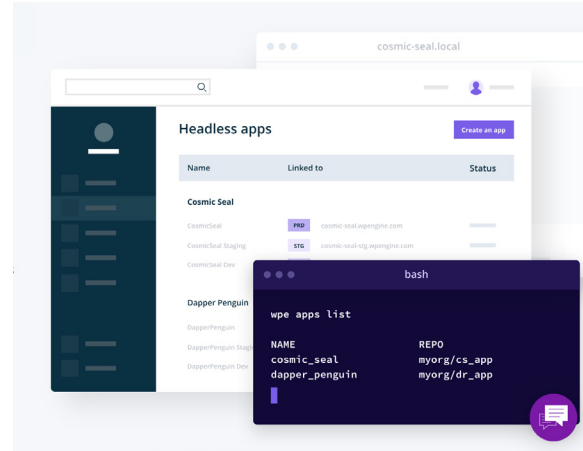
cosmic-seal.local

Headless apps

Create an app

| Name | Linked to | Status |
|---|---|---|
| **Cosmic Seal** | | |
| CosmicSeal | PRD cosmic-seal.wpengine.com | |
| CosmicSeal Staging | STG cosmic-seal-stg.wpengine.com | |
| CosmicSeal Dev | | |
| **Dapper Penguin** | | |
| DapperPenguin | | |
| DapperPenguin Staging | | |
| DapperPenguin Dev | | |

bash

wpe apps list

NAME REPO
cosmic_seal myorg/cs_app
dapper_penguin myorg/dr_app